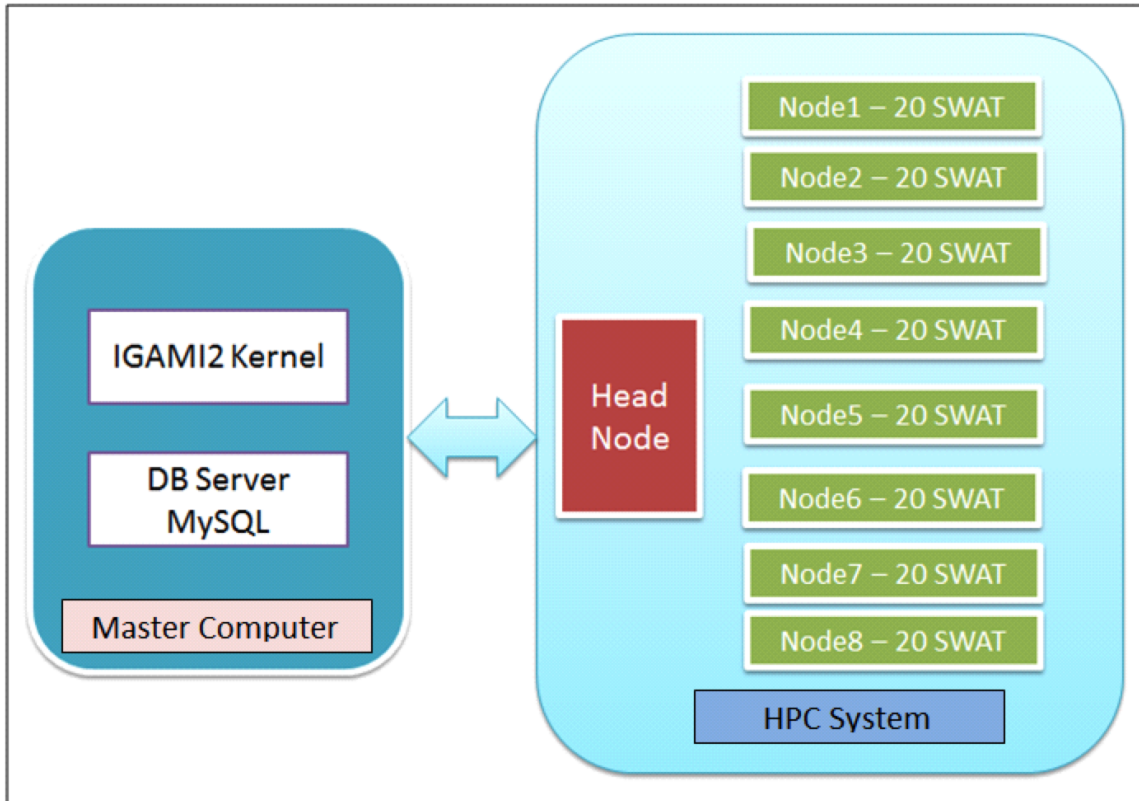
IGAMI2 Kernel

DB Server
MySQL

Master Computer

Head Node

Node1 – 20 SWAT

Node2 – 20 SWAT

Node3 – 20 SWAT

Node4 – 20 SWAT

Node5 – 20 SWAT

Node6 – 20 SWAT

Node7 – 20 SWAT

Node8 – 20 SWAT

HPC System